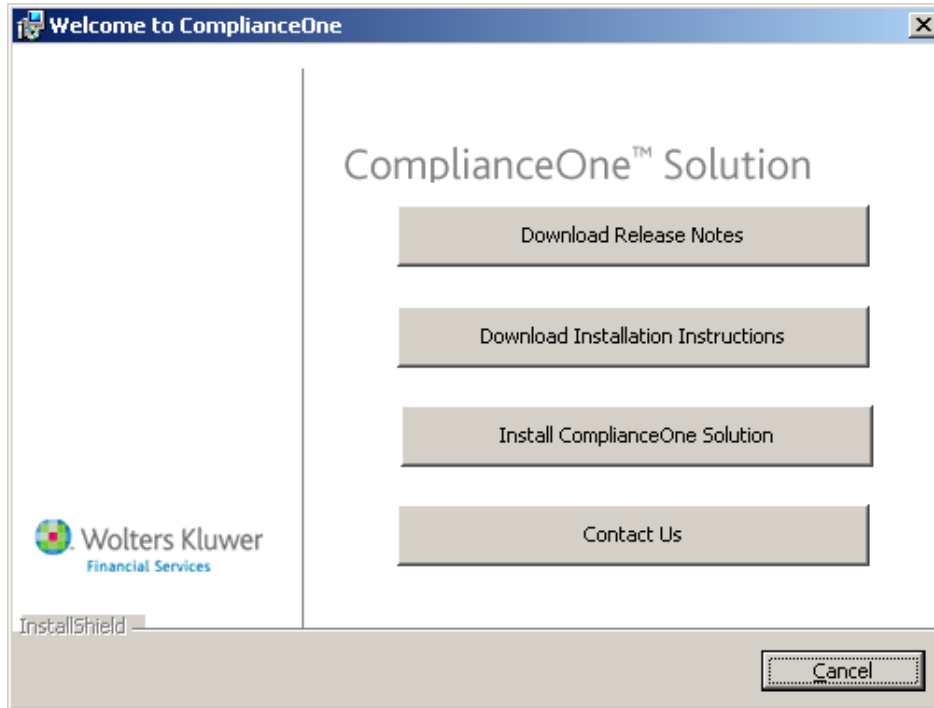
Welcome to ComplianceOne

ComplianceOne™ Solution

Download Release Notes

Download Installation Instructions

Install ComplianceOne Solution

Contact Us

Wolters Kluwer
Financial Services

InstallShield

Cancel